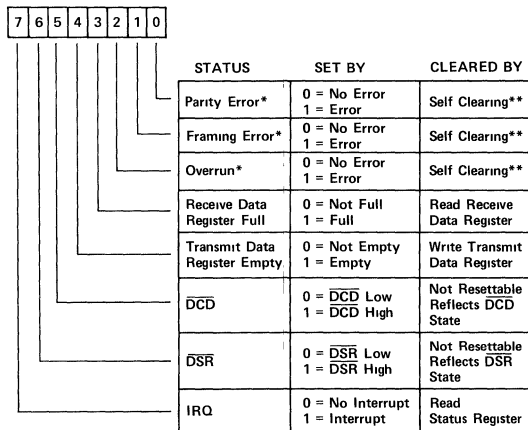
7 6 5 4 3 2 1 0

| STATUS | SET BY | CLEARED BY |
|---|---|---|
| Parity Error* | 0 = No Error<br>1 = Error | Self Clearing** |
| Framing Error* | 0 = No Error<br>1 = Error | Self Clearing** |
| Overrun* | 0 = No Error<br>1 = Error | Self Clearing** |
| Receive Data Register Full | 0 = Not Full<br>1 = Full | Read Receive Data Register |
| Transmit Data Register Empty | 0 = Not Empty<br>1 = Empty | Write Transmit Data Register |
| $\overline{DCD}$ | 0 = $\overline{DCD}$ Low<br>1 = $\overline{DCD}$ High | Not Resettable Reflects $\overline{DCD}$ State |
| $\overline{DSR}$ | 0 = $\overline{DSR}$ Low<br>1 = $\overline{DSR}$ High | Not Resettable Reflects $\overline{DSR}$ State |
| IRQ | 0 = No Interrupt<br>1 = Interrupt | Read Status Register |